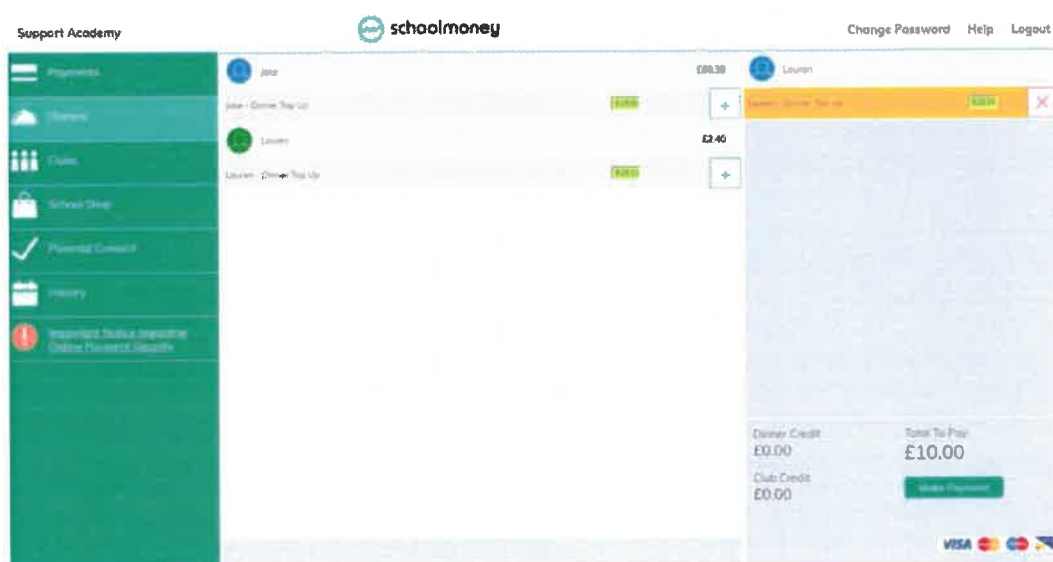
Support Academy

schoolmoney

Change Password Help Logout

Payments

Dinners

Clubs

School Shop

Parental Consent

History

Important Notice regarding Online Payment Security

Jake

£88.30

Jake - Dinner Top Up

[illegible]

+

Lauren

£2.40

Lauren - Dinner Top Up

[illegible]

+

Lauren

Lauren - Dinner Top Up

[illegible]

Dinner Credit
£0.00

Club Credit
£0.00

Total To Pay
£10.00

Make Payment

VISA